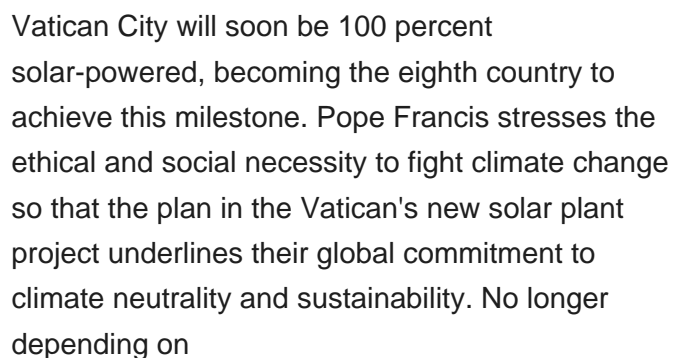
Vatican City will soon be 100 percent solar-powered, becoming the eighth country to achieve this milestone. Pope Francis stresses the ethical and social necessity to fight climate change so that the plan in the Vatican's new solar plant project underlines their global commitment to climate neutrality and sustainability. No longer depending on